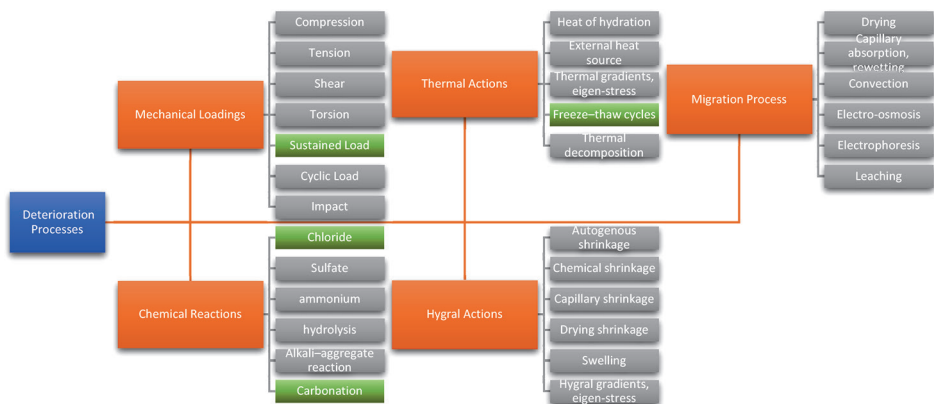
Deterioration Processes

Mechanical Loadings

Compression

Tension

Shear

Torsion

Sustained Load

Cyclic Load

Impact

Chemical Reactions

Chloride

Sulfate

ammonium

hydrolysis

Alkali–aggregate reaction

Carbonation

Thermal Actions

Heat of hydration

External heat source

Thermal gradients, eigen-stress

Freeze–thaw cycles

Thermal decomposition

Hygral Actions

Autogenous shrinkage

Chemical shrinkage

Capillary shrinkage

Drying shrinkage

Swelling

Hygral gradients, eigen-stress

Migration Process

Drying

Capillary absorption, rewetting

Convection

Electro-osmosis

Electrophoresis

Leaching